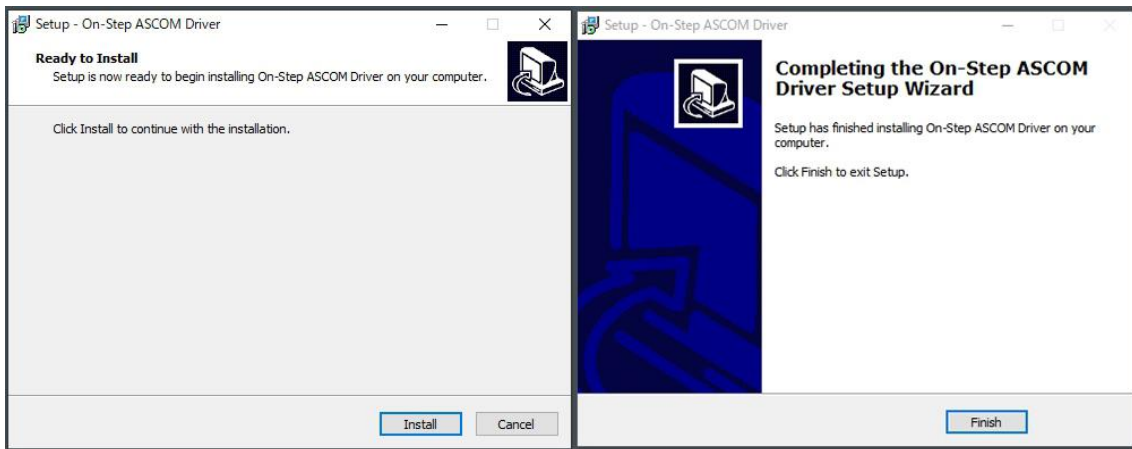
Setup - On-Step ASCOM Driver

Ready to Install
Setup is now ready to begin installing On-Step ASCOM Driver on your computer.

Click Install to continue with the installation.

Install Cancel

Setup - On-Step ASCOM Driver

Completing the On-Step ASCOM Driver Setup Wizard

Setup has finished installing On-Step ASCOM Driver on your computer.

Click Finish to exit Setup.

Finish